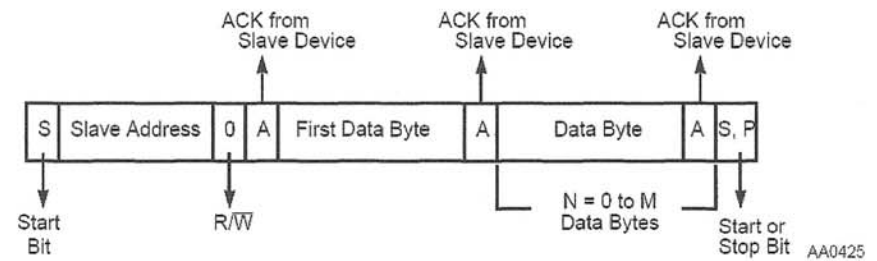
ACK from Slave Device

ACK from Slave Device

ACK from Slave Device

| S | Slave Address | 0 | A | First Data Byte | A | Data Byte | A | S, P |
|---|---|---|---|---|---|---|---|---|

Start Bit

R/$\overline{W}$

N = 0 to M Data Bytes

Start or Stop Bit

AA0425